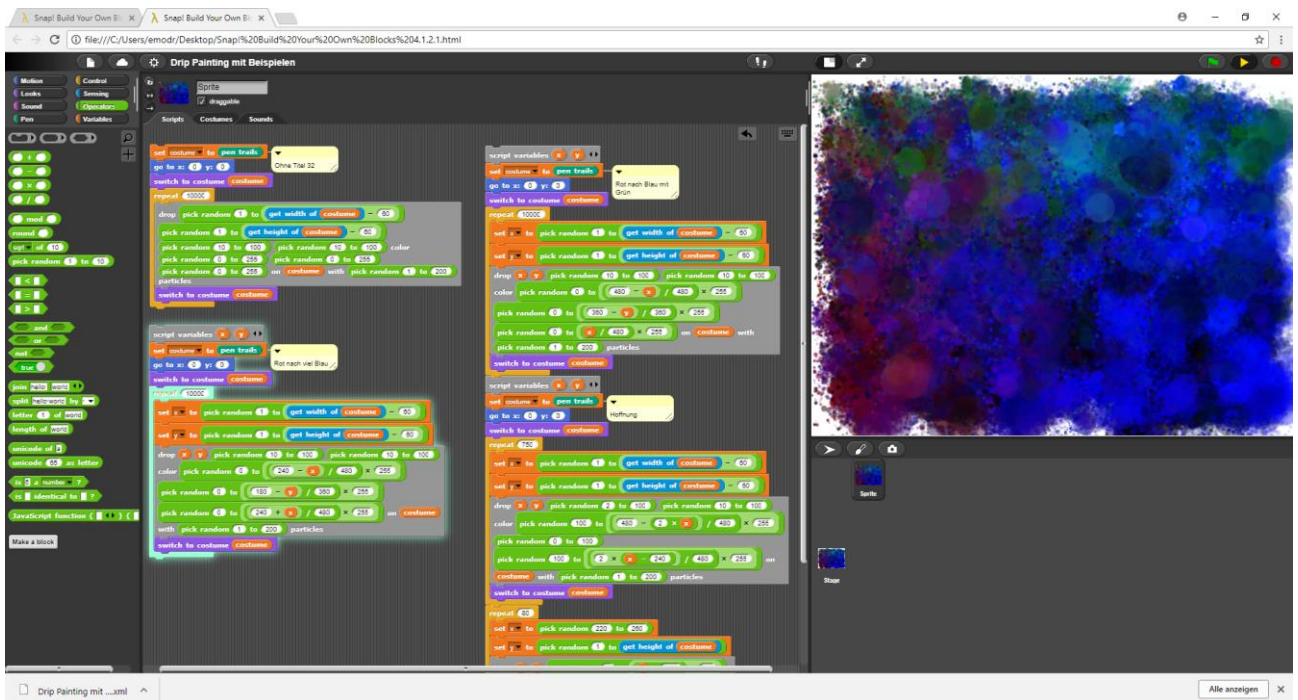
Snap! Build Your Own Bl ×   Snap! Build Your Own Bl ×

file:///C:/Users/emodr/Desktop/Snap!%20Build%20Your%20Own%20Blocks%204.1.2.1.html

Drip Painting mit Beispielen

Motion  Control
Looks  Sensing
Sound  Operators
Pen  Variables

Sprite
draggable

Scripts  Costumes  Sounds

mod
round
sqrt of 10
pick random 1 to 10
and
or
not
true
join hello world
split hello world by
letter 1 of world
length of world
unicode of a
unicode 65 as letter
is 5 a number ?
is identical to ?
JavaScript function
Make a block

set costume to pen trails
Ohne Titel 32
go to x: 0 y: 0
switch to costume costume
repeat 10000
drop pick random 1 to get width of costume - 60
pick random 1 to get height of costume - 60
pick random 10 to 100 pick random 10 to 100 color
pick random 0 to 255 pick random 0 to 255
pick random 0 to 255 on costume with pick random 1 to 200
particles
switch to costume costume

script variables x y
set costume to pen trails
Rot nach viel Blau
go to x: 0 y: 0
switch to costume costume
repeat 10000
set x to pick random 1 to get width of costume - 60
set y to pick random 1 to get height of costume - 60
drop x y pick random 10 to 100 pick random 10 to 100
color pick random 0 to 240 - x / 480 × 255
pick random 0 to 180 - y / 360 × 255
pick random 0 to 240 + x / 480 × 255 on costume
with pick random 1 to 200 particles
switch to costume costume

script variables x y
set costume to pen trails
Rot nach Blau mit Grün
go to x: 0 y: 0
switch to costume costume
repeat 10000
set x to pick random 1 to get width of costume - 60
set y to pick random 1 to get height of costume - 60
drop x y pick random 10 to 100 pick random 10 to 100
color pick random 0 to 480 - x / 480 × 255
pick random 0 to 360 - y / 360 × 255
pick random 0 to x / 480 × 255 on costume with
pick random 1 to 200 particles
switch to costume costume

script variables x y
set costume to pen trails
Hoffnung
go to x: 0 y: 0
switch to costume costume
repeat 750
set x to pick random 1 to get width of costume - 60
set y to pick random 1 to get height of costume - 60
drop x y pick random 2 to 100 pick random 10 to 100
color pick random 100 to 480 - 2 × x / 480 × 255
pick random 0 to 100
pick random 100 to 2 × x - 240 / 480 × 255 on
costume with pick random 1 to 200 particles
switch to costume costume
repeat 60
set x to pick random 220 to 260
set y to pick random 1 to get height of costume

Sprite
Stage

Drip Painting mit ....xml
Alle anzeigen